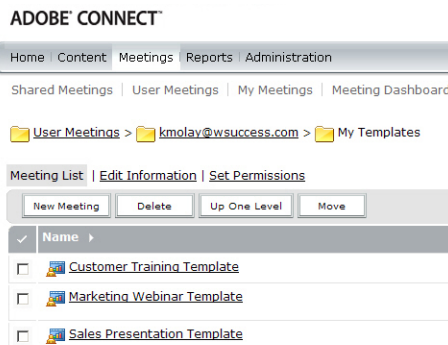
ADOBE CONNECT

Home | Content | Meetings | Reports | Administration

Shared Meetings | User Meetings | My Meetings | Meeting Dashboard

User Meetings > kmolay@wsuccess.com > My Templates

Meeting List | Edit Information | Set Permissions

New Meeting | Delete | Up One Level | Move

| ✓ | Name ▸ |
|---|---|
| ☐ | Customer Training Template |
| ☐ | Marketing Webinar Template |
| ☐ | Sales Presentation Template |